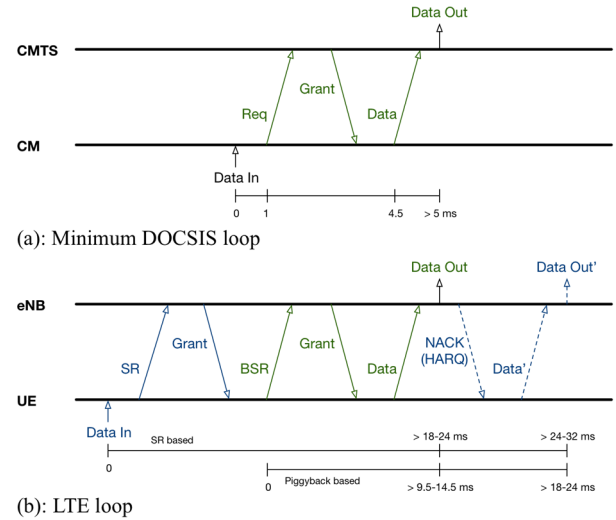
Data Out

CMTS

Req

Grant

Data

CM

Data In

0 1 4.5 > 5 ms

(a): Minimum DOCSIS loop

Data Out

Data Out'

eNB

SR

Grant

BSR

Grant

Data

NACK (HARQ)

Data'

UE

Data In

SR based

> 18-24 ms

> 24-32 ms

0

0

Piggyback based

> 9.5-14.5 ms

> 18-24 ms

(b): LTE loop